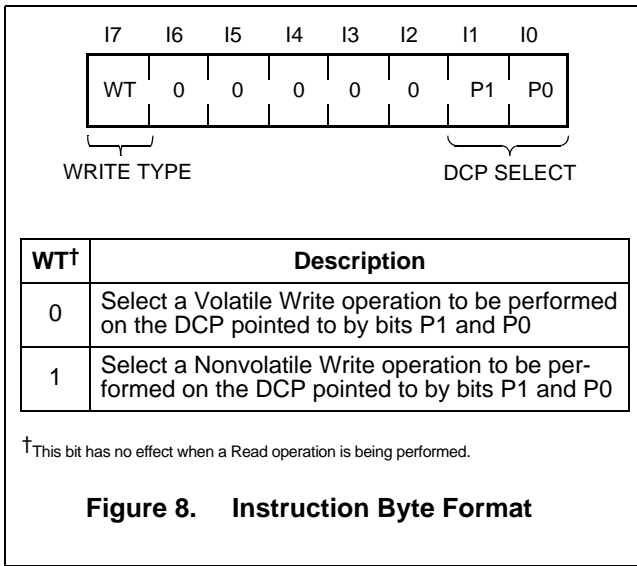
| I7 | I6 | I5 | I4 | I3 | I2 | I1 | I0 |
|---|---|---|---|---|---|---|---|
| WT | 0 | 0 | 0 | 0 | 0 | P1 | P0 |

WRITE TYPE

DCP SELECT

| WT† | Description |
|---|---|
| 0 | Select a Volatile Write operation to be performed on the DCP pointed to by bits P1 and P0 |
| 1 | Select a Nonvolatile Write operation to be performed on the DCP pointed to by bits P1 and P0 |

†This bit has no effect when a Read operation is being performed.

Figure 8. Instruction Byte Format